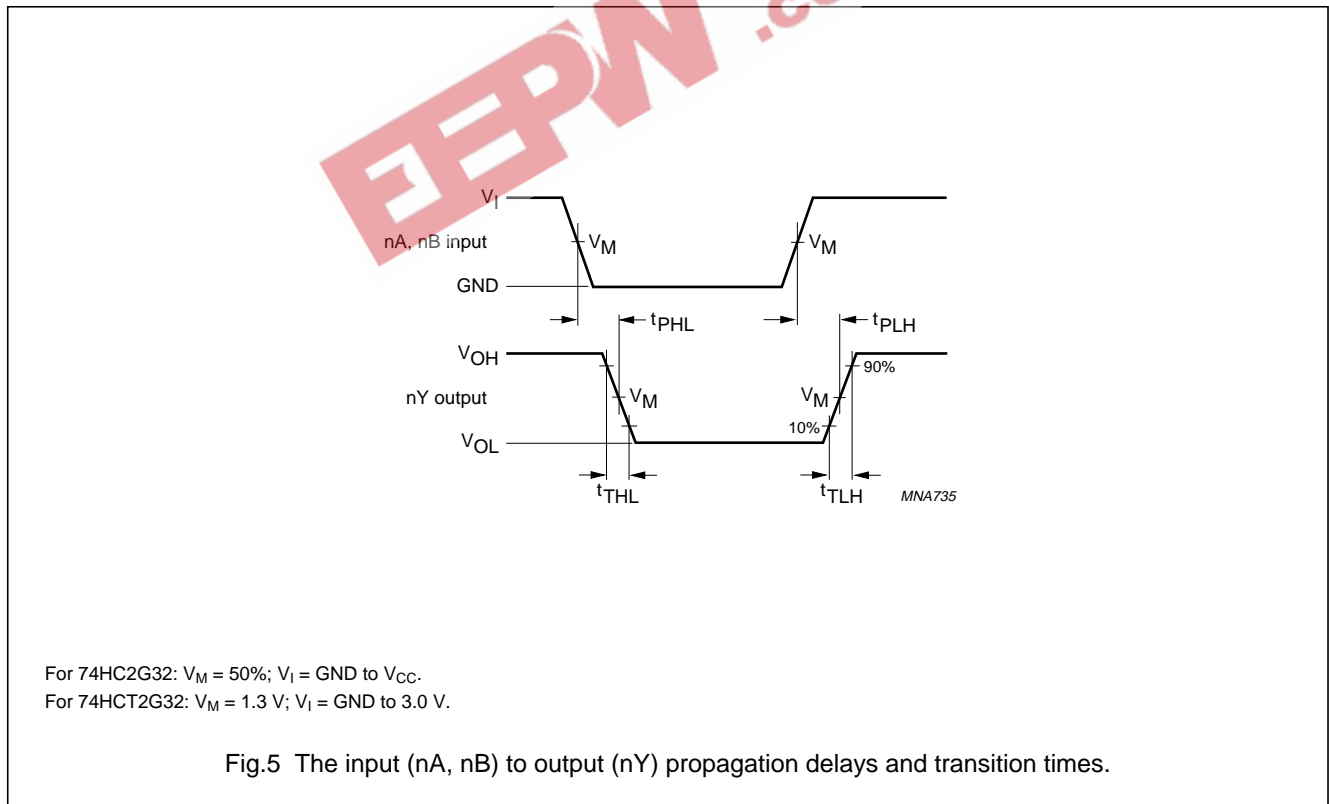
EEPW .co

$V_I$

nA, nB input

$V_M$

$V_M$

GND

$t_{PHL}$

$t_{PLH}$

$V_{OH}$

90%

nY output

$V_M$

$V_M$

10%

$V_{OL}$

$t_{THL}$

$t_{TLH}$

MNA735

For 74HC2G32: $V_M$ = 50%; $V_I$ = GND to $V_{CC}$.
For 74HCT2G32: $V_M$ = 1.3 V; $V_I$ = GND to 3.0 V.

Fig.5 The input (nA, nB) to output (nY) propagation delays and transition times.